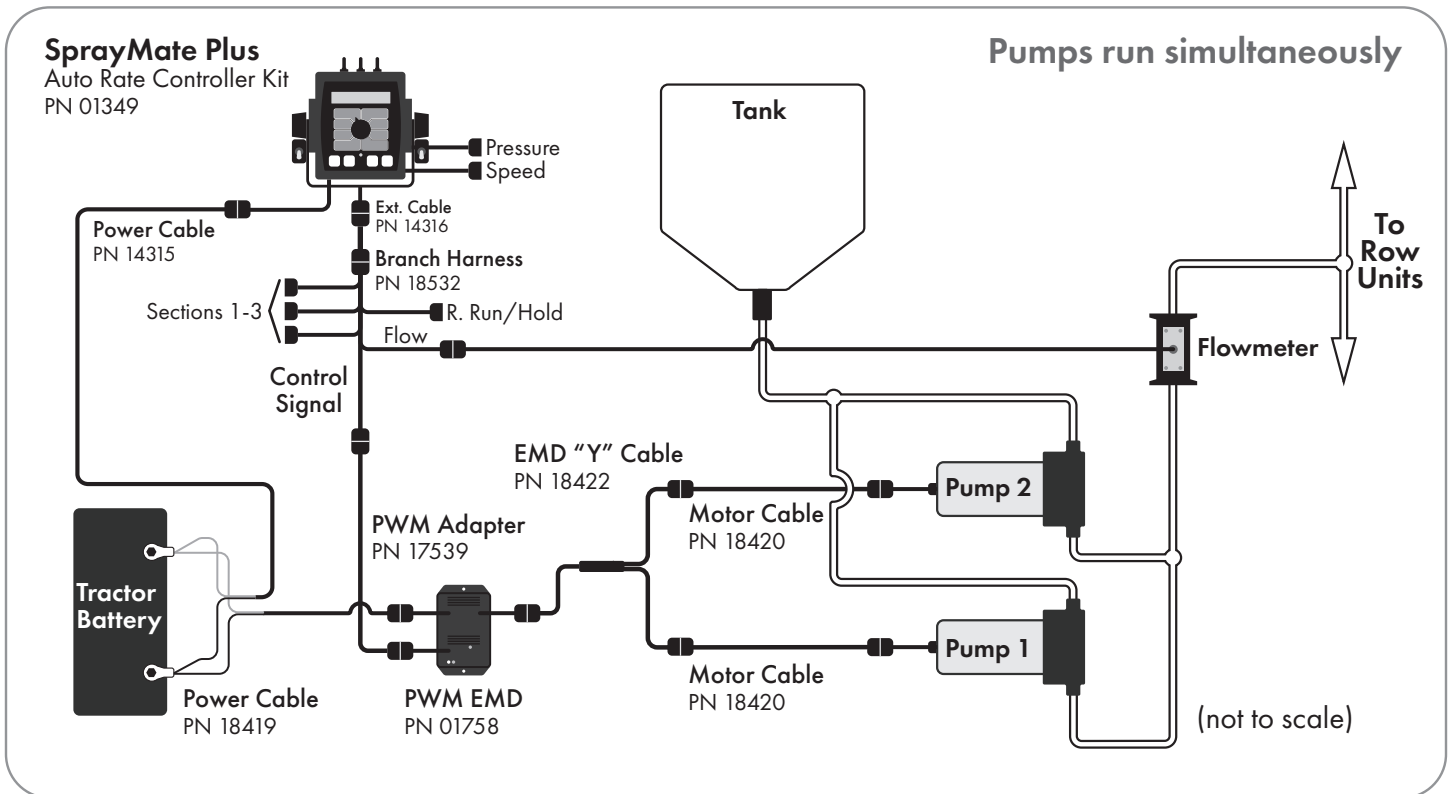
SprayMate Plus
Auto Rate Controller Kit
PN 01349

Pumps run simultaneously

Tank

Pressure
Speed

Power Cable
PN 14315

Ext. Cable
PN 14316

Branch Harness
PN 18532

Sections 1-3

R. Run/Hold

Flow

To
Row
Units

Flowmeter

Control
Signal

EMD "Y" Cable
PN 18422

Pump 2

Motor Cable
PN 18420

PWM Adapter
PN 17539

Tractor
Battery

Pump 1

Motor Cable
PN 18420

Power Cable
PN 18419

PWM EMD
PN 01758

(not to scale)